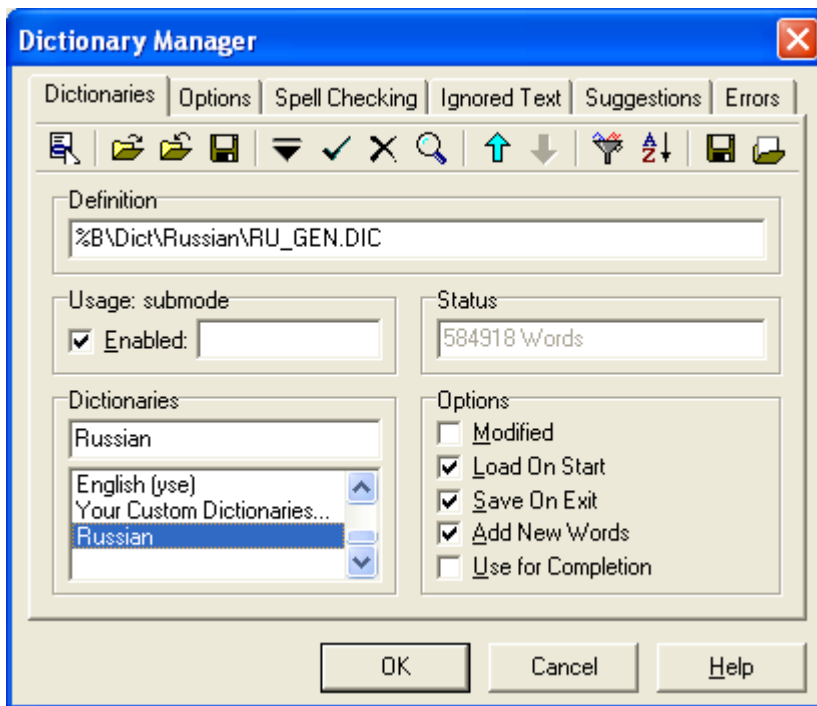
Dictionary Manager

Dictionaries | Options | Spell Checking | Ignored Text | Suggestions | Errors

Definition
%B\Dict\Russian\RU_GEN.DIC

Usage: submode
Enabled:

Status
584918 Words

Dictionaries
Russian

English (yse)
Your Custom Dictionaries...
Russian

Options
Modified
Load On Start
Save On Exit
Add New Words
Use for Completion

OK
Cancel
Help